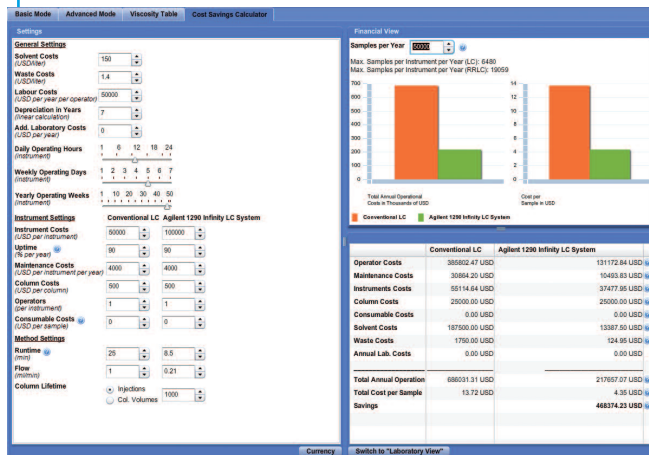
Basic Mode | Advanced Mode | Viscosity Table | Cost Savings Calculator

Settings

General Settings

Solvent Costs (USD/liter) 150

Waste Costs (USD/liter) 1.4

Labour Costs (USD per year per operator) 50000

Depreciation in Years (linear calculation) 7

Add. Laboratory Costs (USD per year) 0

Daily Operating Hours (instrument) 1 6 12 18 24

Weekly Operating Days (instrument) 1 2 3 4 5 6 7

Yearly Operating Weeks (instrument) 1 10 20 30 40 50

Instrument Settings | Conventional LC | Agilent 1290 Infinity LC System

Instrument Costs (USD per instrument) 50000 100000

Uptime (% per year) 90 90

Maintenance Costs (USD per instrument per year) 4000 4000

Column Costs (USD per column) 500 500

Operators (per instrument) 1 1

Consumable Costs (USD per sample) 0 0

Method Settings

Runtime (min) 25 8.5

Flow (ml/min) 1 0.21

Column Lifetime
Injections
Col. Volumes 1000

Currency

Financial View

Samples per Year 50000

Max. Samples per Instrument per Year (LC): 6480
Max. Samples per Instrument per Year (RRLC): 19059

700 600 500 400 300 200 100 0

Total Annual Operational Costs in Thousands of USD

14 12 10 8 6 4 2 0

Cost per Sample in USD

Conventional LC | Agilent 1290 Infinity LC System

| | Conventional LC | Agilent 1290 Infinity LC System |
|---|---|---|
| Operator Costs | 385802.47 USD | 131172.84 USD |
| Maintenance Costs | 30864.20 USD | 10493.83 USD |
| Instruments Costs | 55114.64 USD | 37477.95 USD |
| Column Costs | 25000.00 USD | 25000.00 USD |
| Consumable Costs | 0.00 USD | 0.00 USD |
| Solvent Costs | 187500.00 USD | 13387.50 USD |
| Waste Costs | 1750.00 USD | 124.95 USD |
| Annual Lab. Costs | 0.00 USD | 0.00 USD |
| Total Annual Operation | 686031.31 USD | 217657.07 USD |
| Total Cost per Sample | 13.72 USD | 4.35 USD |
| Savings | | 468374.23 USD |

Switch to "Laboratory View"